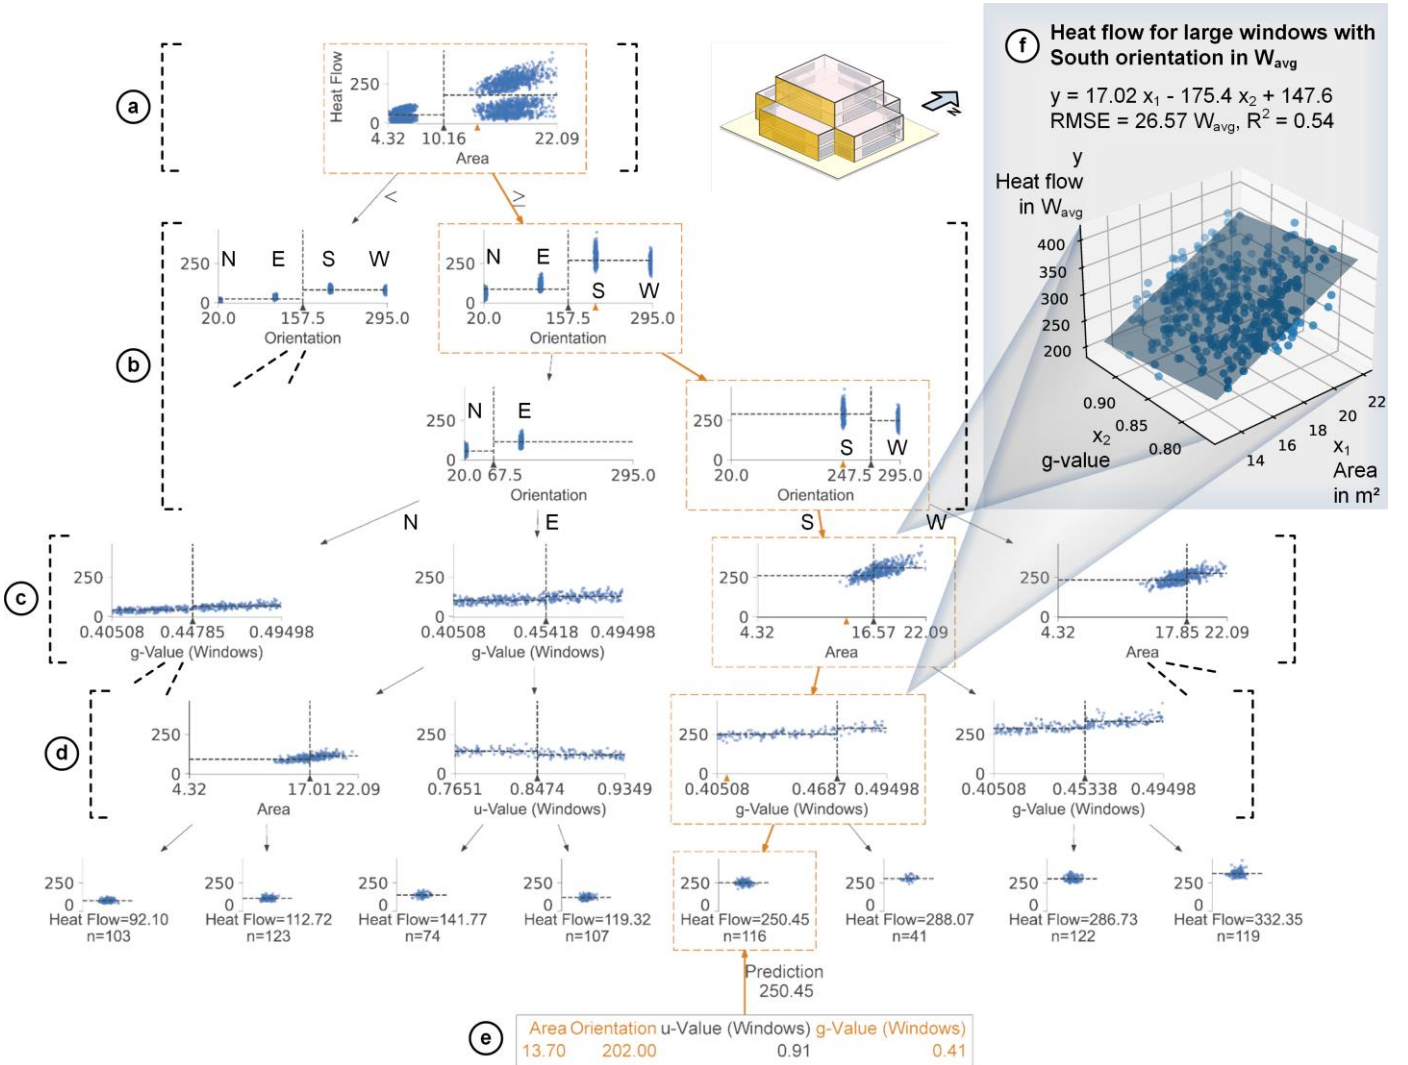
a

Heat Flow
250
0
4.32 10.16 22.09
Area

f Heat flow for large windows with South orientation in $W_{avg}$

$y = 17.02\ x_1 - 175.4\ x_2 + 147.6$
$RMSE = 26.57\ W_{avg}$, $R^2 = 0.54$

y
Heat flow
in $W_{avg}$
400
350
300
250
200
0.90
0.85
0.80
$x_2$
g-value
14
16
18
20
22
$x_1$
Area
in m²

<
≥

b

250 N E S W
0
20.0 157.5 295.0
Orientation

250 N E S W
0
20.0 157.5 295.0
Orientation

250 N E
0
20.0 67.5 295.0
Orientation

250 S W
0
20.0 247.5 295.0
Orientation

N E S W

c

250
0
0.40508 0.44785 0.49498
g-Value (Windows)

250
0
0.40508 0.45418 0.49498
g-Value (Windows)

250
0
4.32 16.57 22.09
Area

250
0
4.32 17.85 22.09
Area

d

250
0
4.32 17.01 22.09
Area

250
0
0.7651 0.8474 0.9349
u-Value (Windows)

250
0
0.40508 0.4687 0.49498
g-Value (Windows)

250
0
0.40508 0.45338 0.49498
g-Value (Windows)

250
0
Heat Flow=92.10
n=103

250
0
Heat Flow=112.72
n=123

250
0
Heat Flow=141.77
n=74

250
0
Heat Flow=119.32
n=107

250
0
Heat Flow=250.45
n=116

250
0
Heat Flow=288.07
n=41

250
0
Heat Flow=286.73
n=122

250
0
Heat Flow=332.35
n=119

Prediction
250.45

e

| Area | Orientation | u-Value (Windows) | g-Value (Windows) |
|---|---|---|---|
| 13.70 | 202.00 | 0.91 | 0.41 |